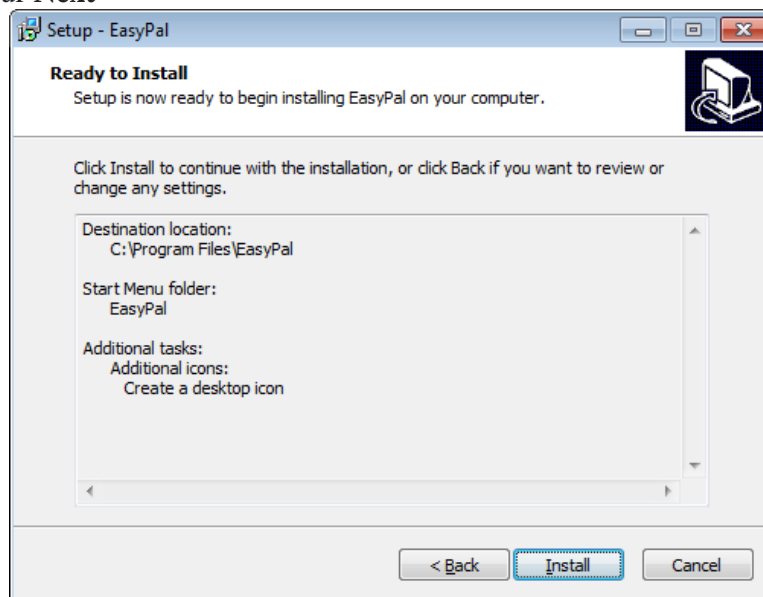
Setup - EasyPal

Ready to Install
Setup is now ready to begin installing EasyPal on your computer.

Click Install to continue with the installation, or click Back if you want to review or change any settings.

Destination location:
C:\Program Files\EasyPal

Start Menu folder:
EasyPal

Additional tasks:
Additional icons:
Create a desktop icon

< Back
Install
Cancel